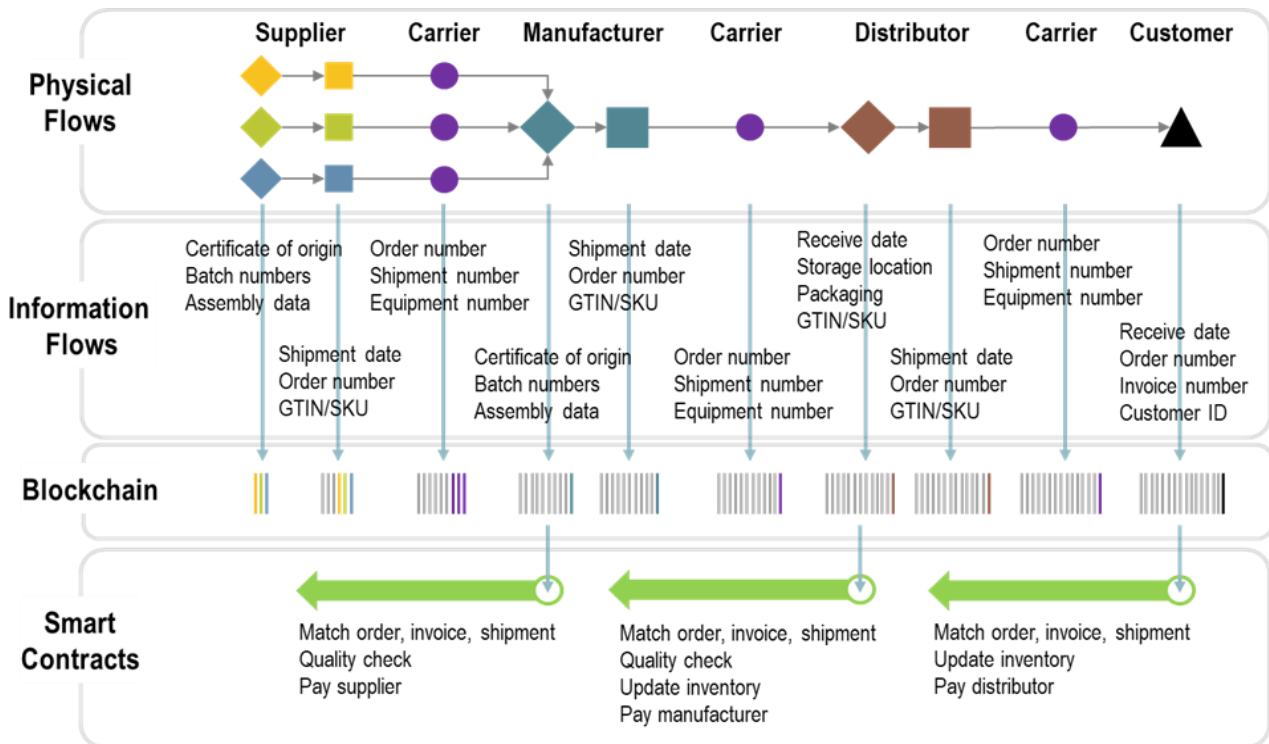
Supplier Carrier Manufacturer Carrier Distributor Carrier Customer

Physical Flows

Information Flows

Certificate of origin
Batch numbers
Assembly data

Order number
Shipment number
Equipment number

Shipment date
Order number
GTIN/SKU

Receive date
Storage location
Packaging
GTIN/SKU

Order number
Shipment number
Equipment number

Shipment date
Order number
GTIN/SKU

Certificate of origin
Batch numbers
Assembly data

Order number
Shipment number
Equipment number

Shipment date
Order number
GTIN/SKU

Receive date
Order number
Invoice number
Customer ID

Blockchain

Smart Contracts

Match order, invoice, shipment
Quality check
Pay supplier

Match order, invoice, shipment
Quality check
Update inventory
Pay manufacturer

Match order, invoice, shipment
Update inventory
Pay distributor